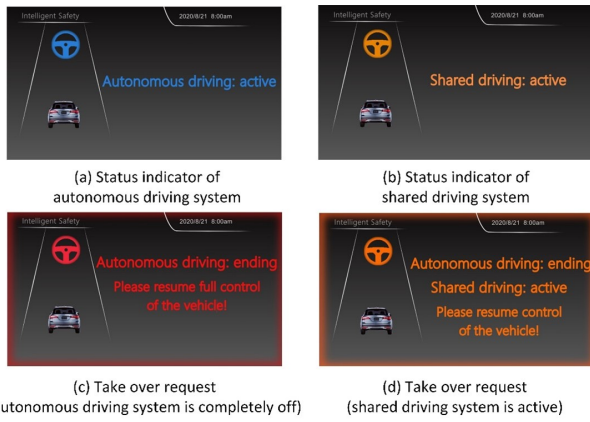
Intelligent Safety
2020/8/21 8:00am
Autonomous driving: active

(a) Status indicator of autonomous driving system

Intelligent Safety
2020/8/21 8:00am
Shared driving: active

(b) Status indicator of shared driving system

Intelligent Safety
2020/8/21 8:00am
Autonomous driving: ending
Please resume full control of the vehicle!

(c) Take over request
utonomous driving system is completely off)

Intelligent Safety
2020/8/21 8:00am
Autonomous driving: ending
Shared driving: active
Please resume control of the vehicle!

(d) Take over request
(shared driving system is active)